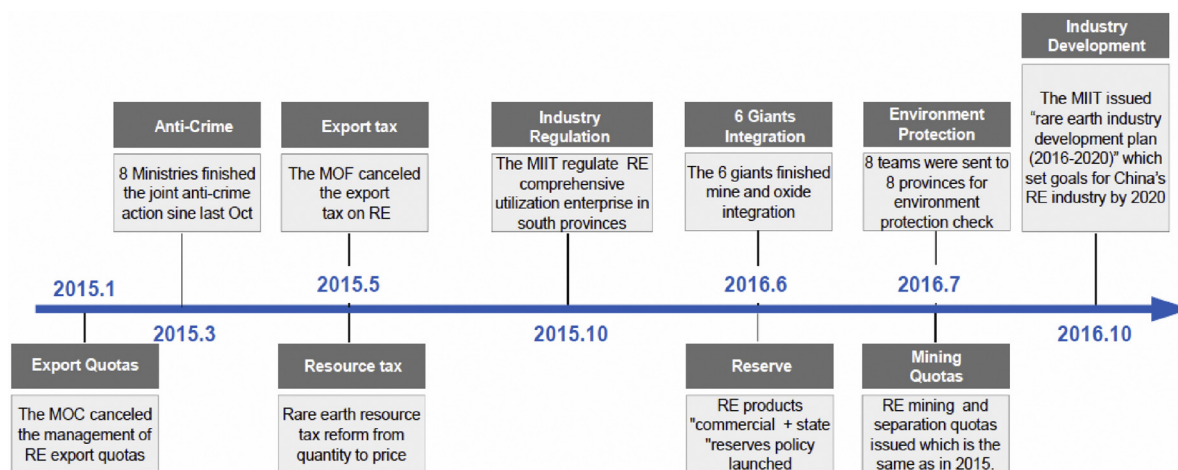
Industry Development

The MIIT issued "rare earth industry development plan (2016-2020)" which set goals for China's RE industry by 2020

Anti-Crime

8 Ministries finished the joint anti-crime action sine last Oct

Export tax

The MOF canceled the export tax on RE

Industry Regulation

The MIIT regulate RE comprehensive utilization enterprise in south provinces

6 Giants Integration

The 6 giants finished mine and oxide integration

Environment Protection

8 teams were sent to 8 provinces for environment protection check

2015.1

2015.3

2015.5

2015.10

2016.6

2016.7

2016.10

Export Quotas

The MOC canceled the management of RE export quotas

Resource tax

Rare earth resource tax reform from quantity to price

Reserve

RE products "commercial + state "reserves policy launched

Mining Quotas

RE mining and separation quotas issued which is the same as in 2015.